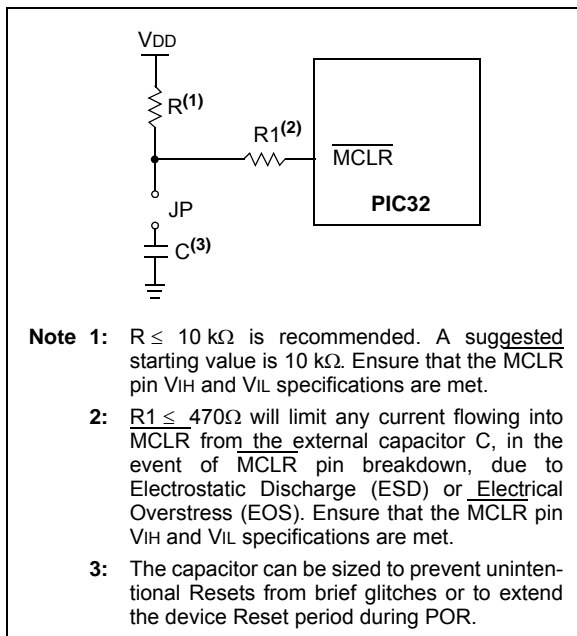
VDD

$R^{(1)}$

$R1^{(2)}$

$\overline{MCLR}$

JP

$C^{(3)}$

PIC32

**Note 1:** $R \leq 10\ k\Omega$ is recommended. A suggested starting value is $10\ k\Omega$. Ensure that the $\overline{MCLR}$ pin VIH and VIL specifications are met.

**2:** $R1 \leq 470\Omega$ will limit any current flowing into $\overline{MCLR}$ from the external capacitor C, in the event of $\overline{MCLR}$ pin breakdown, due to Electrostatic Discharge (ESD) or Electrical Overstress (EOS). Ensure that the $\overline{MCLR}$ pin VIH and VIL specifications are met.

**3:** The capacitor can be sized to prevent unintentional Resets from brief glitches or to extend the device Reset period during POR.